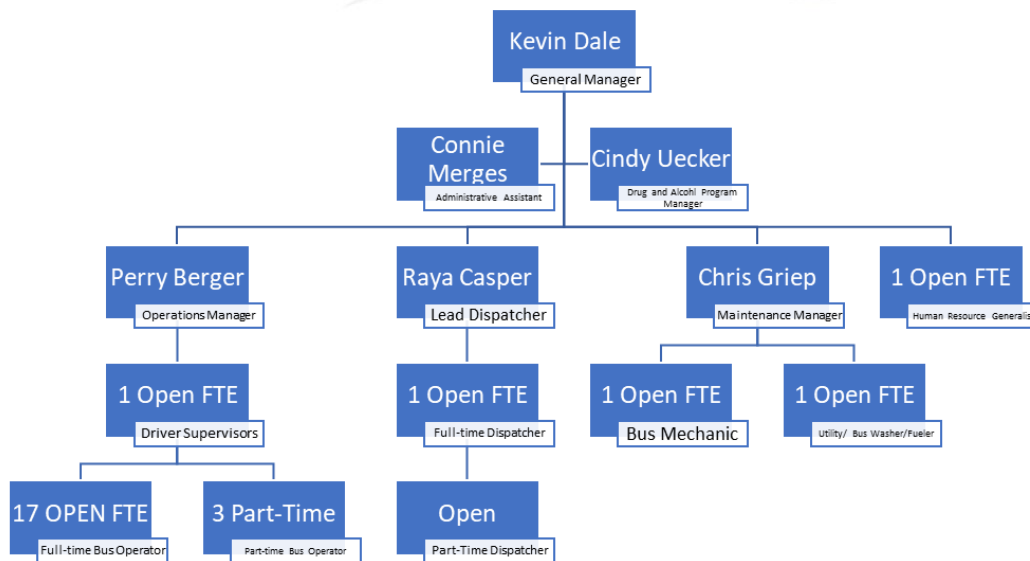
Kevin Dale
General Manager

Connie Merges
Administrative Assistant

Cindy Uecker
Drug and Alcohol Program Manager

Perry Berger
Operations Manager

Raya Casper
Lead Dispatcher

Chris Griep
Maintenance Manager

1 Open FTE
Human Resource Generalis

1 Open FTE
Driver Supervisors

1 Open FTE
Full-time Dispatcher

1 Open FTE
Bus Mechanic

1 Open FTE
Utility/ Bus Washer/Fueler

17 OPEN FTE
Full-time Bus Operator

3 Part-Time
Part-time Bus Operator

Open
Part-Time Dispatcher